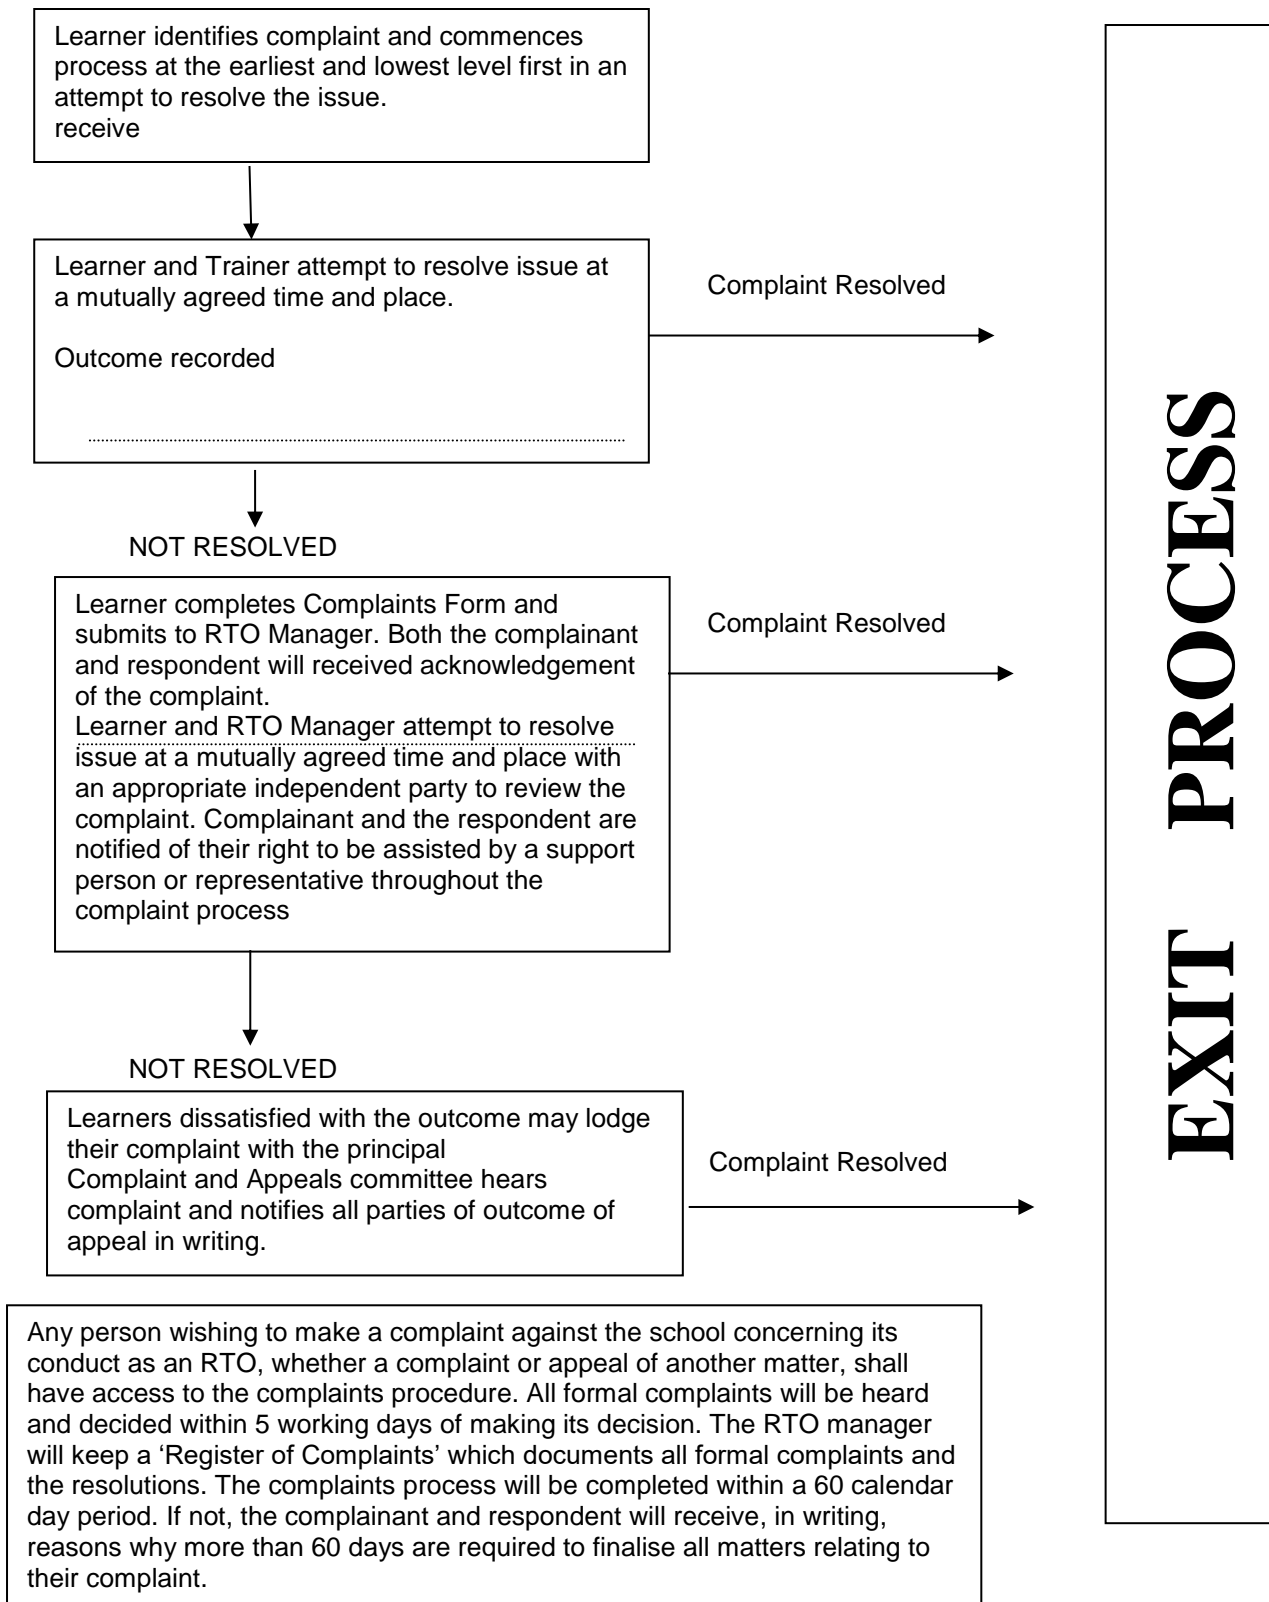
Learner identifies complaint and commences process at the earliest and lowest level first in an attempt to resolve the issue.
receive

Learner and Trainer attempt to resolve issue at a mutually agreed time and place.

Outcome recorded

Complaint Resolved

NOT RESOLVED

Learner completes Complaints Form and submits to RTO Manager. Both the complainant and respondent will received acknowledgement of the complaint.
Learner and RTO Manager attempt to resolve issue at a mutually agreed time and place with an appropriate independent party to review the complaint. Complainant and the respondent are notified of their right to be assisted by a support person or representative throughout the complaint process

Complaint Resolved

NOT RESOLVED

Learners dissatisfied with the outcome may lodge their complaint with the principal
Complaint and Appeals committee hears complaint and notifies all parties of outcome of appeal in writing.

Complaint Resolved

Any person wishing to make a complaint against the school concerning its conduct as an RTO, whether a complaint or appeal of another matter, shall have access to the complaints procedure. All formal complaints will be heard and decided within 5 working days of making its decision. The RTO manager will keep a 'Register of Complaints' which documents all formal complaints and the resolutions. The complaints process will be completed within a 60 calendar day period. If not, the complainant and respondent will receive, in writing, reasons why more than 60 days are required to finalise all matters relating to their complaint.

EXIT PROCESS